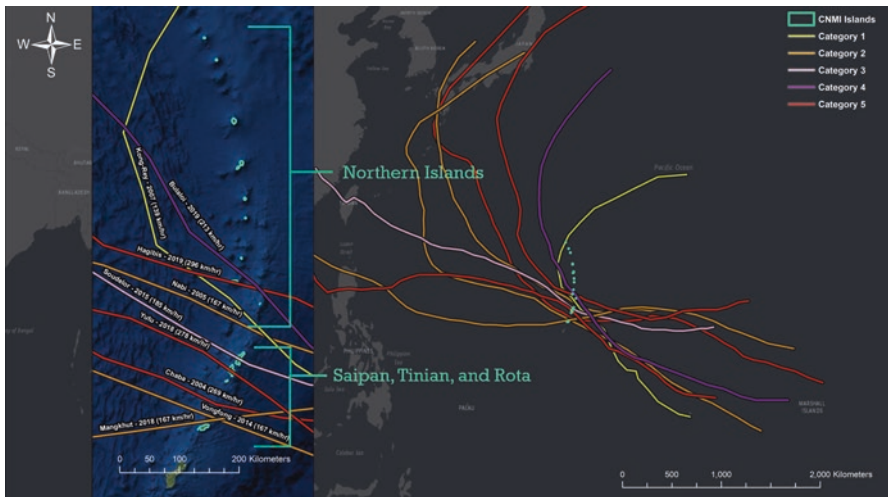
N
W
E
S

CNMI Islands
Category 1
Category 2
Category 3
Category 4
Category 5

Kong-Rey - 2007 (139 km/hr)
Bualoi - 2019 (213 km/hr)
Hagibis - 2019 (296 km/hr)
Nabi - 2005 (167 km/hr)
Soudelor - 2015 (185 km/hr)
Yutu - 2018 (278 km/hr)
Chaba - 2004 (269 km/hr)
Vongfong - 2014 (167 km/hr)
Mangkhut - 2018 (167 km/hr)

Northern Islands

Saipan, Tinian, and Rota

Pacific Ocean

MARSHALL ISLANDS

PALAU

0 50 100 200 Kilometers

0 500 1,000 2,000 Kilometers